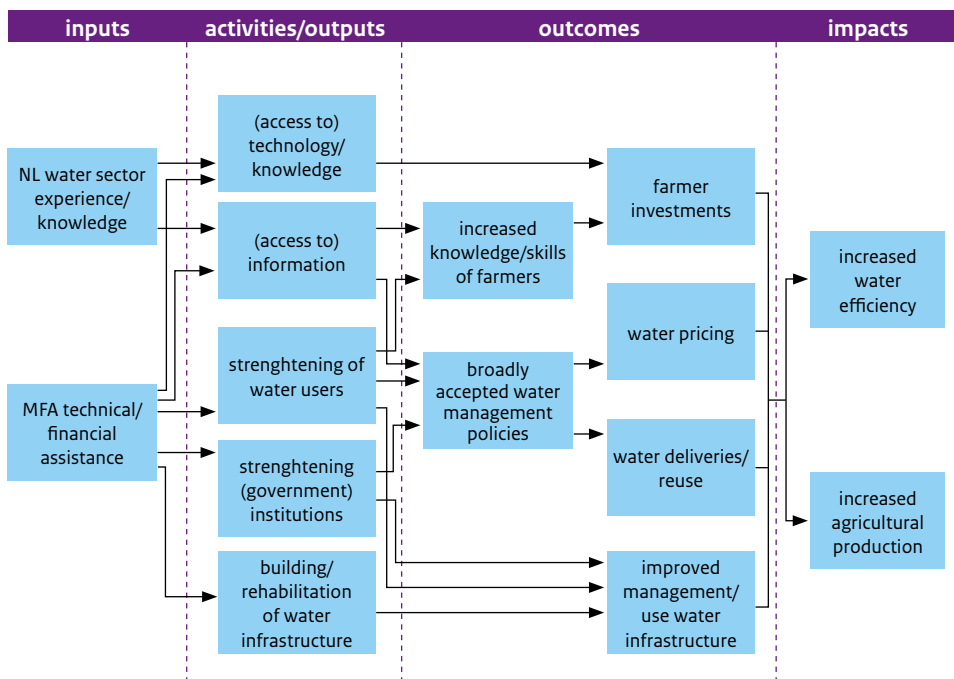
inputs

activities/outputs

outcomes

impacts

NL water sector experience/ knowledge

MFA technical/ financial assistance

(access to) technology/ knowledge

(access to) information

strenghtening of water users

strenghtening (government) institutions

building/ rehabilitation of water infrastructure

increased knowledge/skills of farmers

broadly accepted water management policies

farmer investments

water pricing

water deliveries/ reuse

improved management/ use water infrastructure

increased water efficiency

increased agricultural production